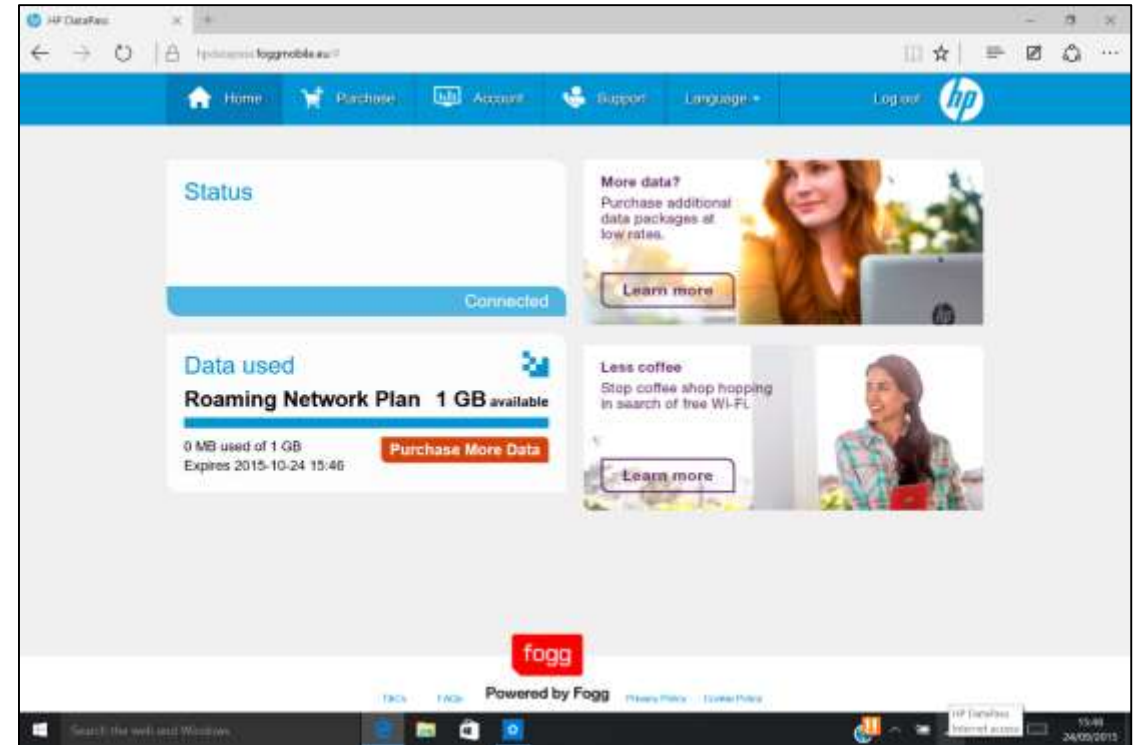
HP DataPass

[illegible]foggmobile.eu

Home Purchase Account Support Language ▾ Log out

Status

Connected

More data?
Purchase additional data packages at low rates.

Learn more

Data used

Roaming Network Plan 1 GB available

0 MB used of 1 GB
Expires 2015-10-24 15:46

Purchase More Data

Less coffee
Stop coffee shop hopping in search of free Wi-Fi.

Learn more

fogg

T&Cs FAQs Powered by Fogg Privacy Policy Cookie Policy

Search the web and Windows

HP DataPass
Internet access

15:46
24/09/2015